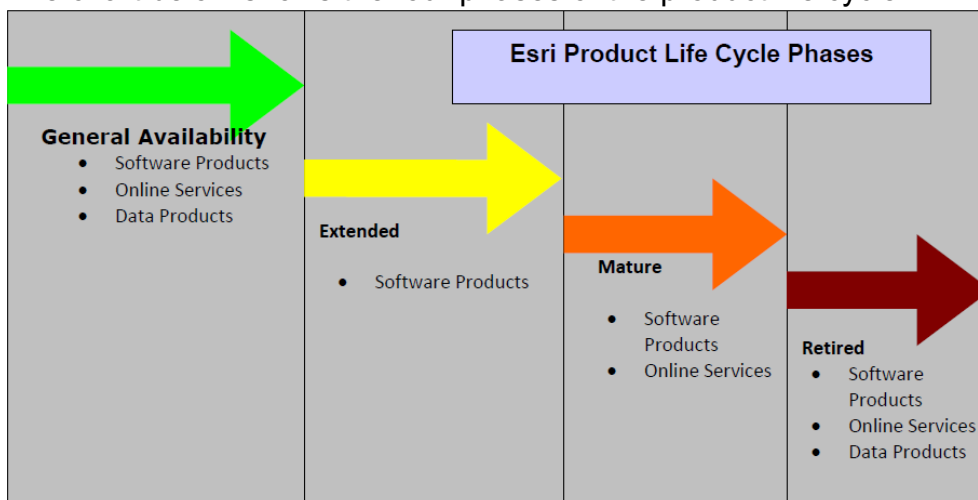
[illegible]

Esri Product Life Cycle Phases

General Availability
- Software Products
- Online Services
- Data Products

Extended
- Software Products

Mature
- Software Products
- Online Services

Retired
- Software Products
- Online Services
- Data Products